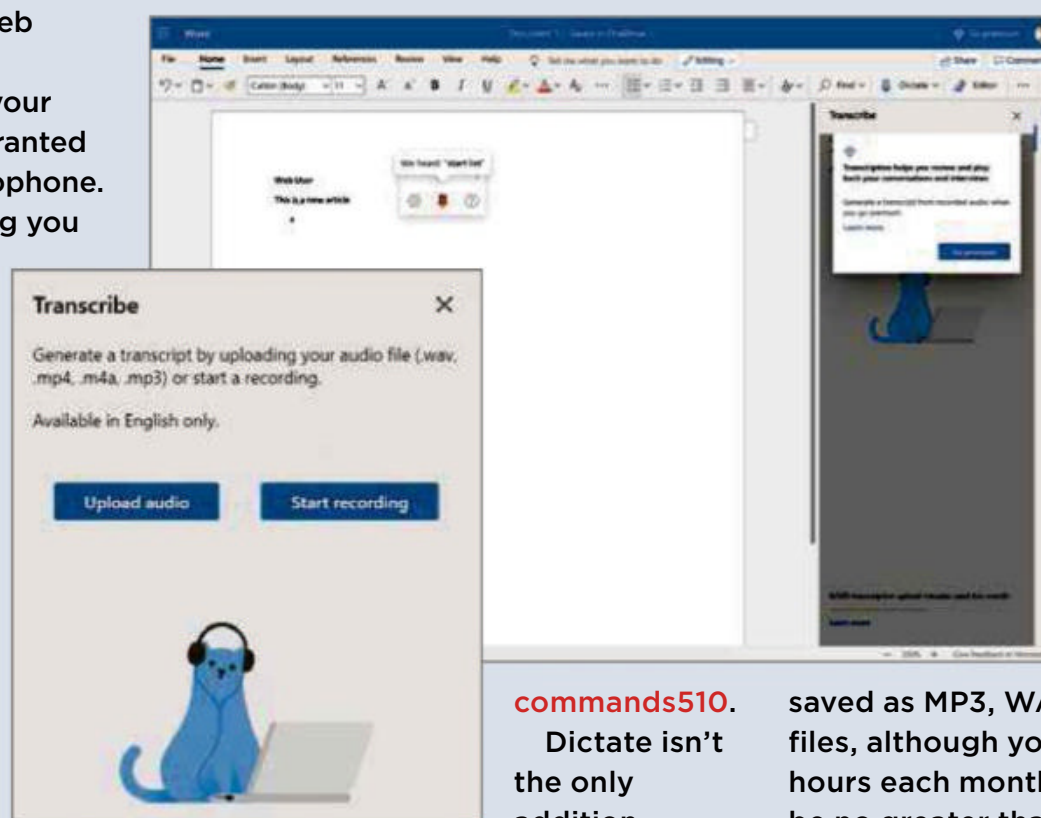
eb

your
ranted
ophone.
g you

Word

File Home Insert Layout References Review View Help Tell me what you want to do Editing

Share Comments

Calibri (Body) 11

Find Dictate Editor

We heard: "start list"

Web User
This is a new article

Transcribe

Transcription helps you review and play back your conversations and interviews.

Generate a transcript from recorded audio when you go premium.

Learn more

Go premium

Learn more

Transcribe

Generate a transcript by uploading your audio file (.wav, .mp4, .m4a, .mp3) or start a recording.

Available in English only.

Upload audio

Start recording

commands510.

Dictate isn't the only addition

saved as MP3, WA
files, although yo
hours each month
be no greater tha